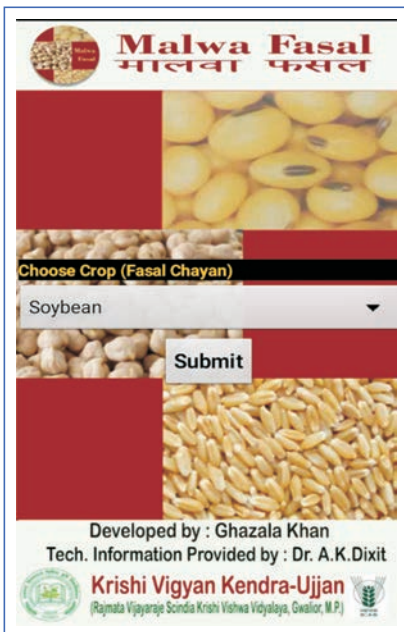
Malwa Fasal
Malwa Fasal
मालवा फसल

Choose Crop (Fasal Chayan)

Soybean

Submit

Developed by : Ghazala Khan
Tech. Information Provided by : Dr. A.K.Dixit

Krishi Vigyan Kendra-Ujjan
(Rajmata Vijayaraje Scindia Krishi Vishwa Vidyalaya, Gwalior, M.P.)